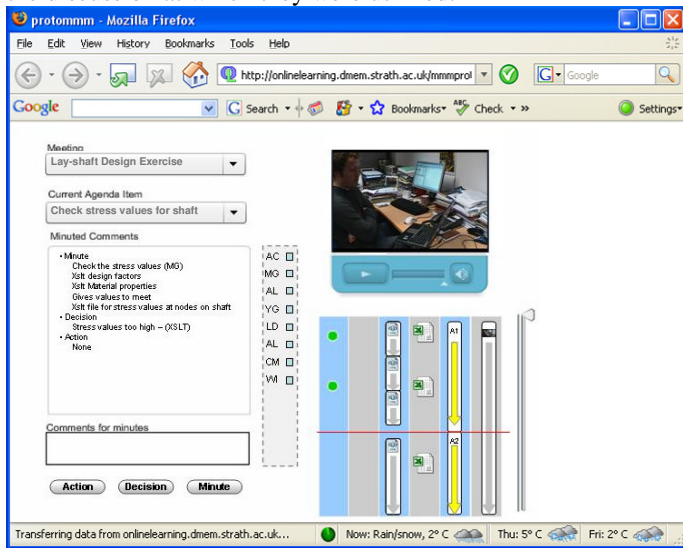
protommm - Mozilla Firefox

File Edit View History Bookmarks Tools Help

http://onlinelearning.dmem.strath.ac.uk/mmmprot

Google

Google Search Bookmarks Check Settings

Meeting
Lay-shaft Design Exercise

Current Agenda Item
Check stress values for shaft

Minuted Comments

• Minute
Check the stress values (MG)
Xslt design factors
Xslt Material properties
Gives values to meet
Xslt file for stress values at nodes on shaft
• Decision
Stress values too high – (XSLT)
• Action
None

AC
MG
AL
YG
LD
AL
CM
WI

Comments for minutes

Action Decision Minute

A1
A2

Transferring data from onlinelearning.dmem.strath.ac.uk...

Now: Rain/snow, 2° C Thu: 5° C Fri: 2° C